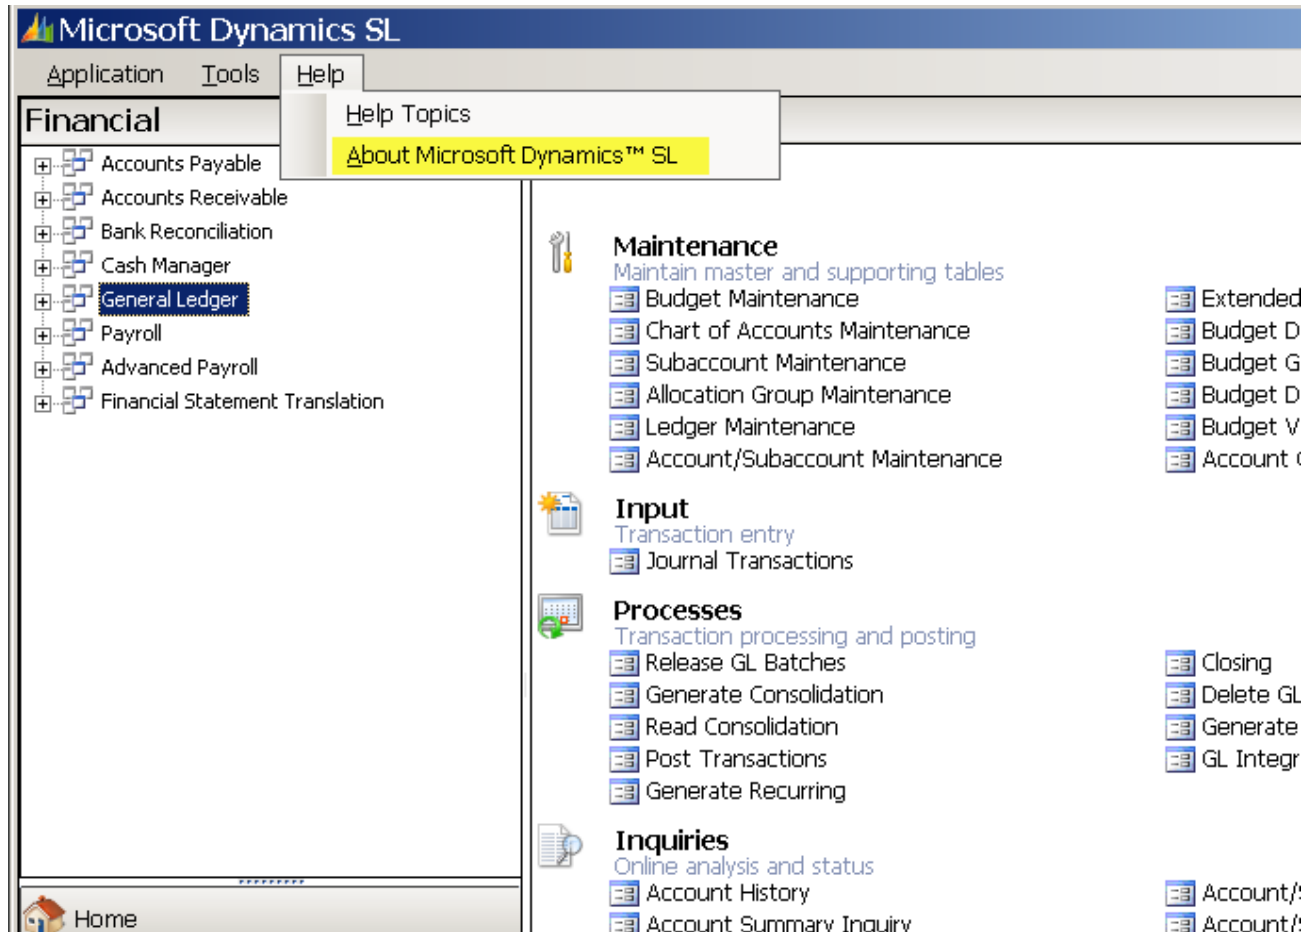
Microsoft Dynamics SL

Application Tools Help

Help Topics

About Microsoft Dynamics™ SL

Financial

Accounts Payable
Accounts Receivable
Bank Reconciliation
Cash Manager
General Ledger
Payroll
Advanced Payroll
Financial Statement Translation

Home

Maintenance
Maintain master and supporting tables
Budget Maintenance
Chart of Accounts Maintenance
Subaccount Maintenance
Allocation Group Maintenance
Ledger Maintenance
Account/Subaccount Maintenance

Extended
Budget D
Budget G
Budget D
Budget V
Account

Input
Transaction entry
Journal Transactions

Processes
Transaction processing and posting
Release GL Batches
Generate Consolidation
Read Consolidation
Post Transactions
Generate Recurring

Closing
Delete GL
Generate
GL Integr

Inquiries
Online analysis and status
Account History
Account Summary Inquiry

Account/
Account/